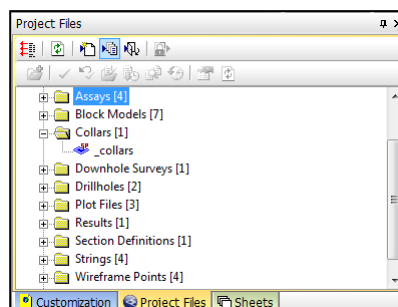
Project Files

Assays [4]
Block Models [7]
Collars [1]
_collars
Downhole Surveys [1]
Drillholes [2]
Plot Files [3]
Results [1]
Section Definitions [1]
Strings [4]
Wireframe Points [4]

Customization
Project Files
Sheets